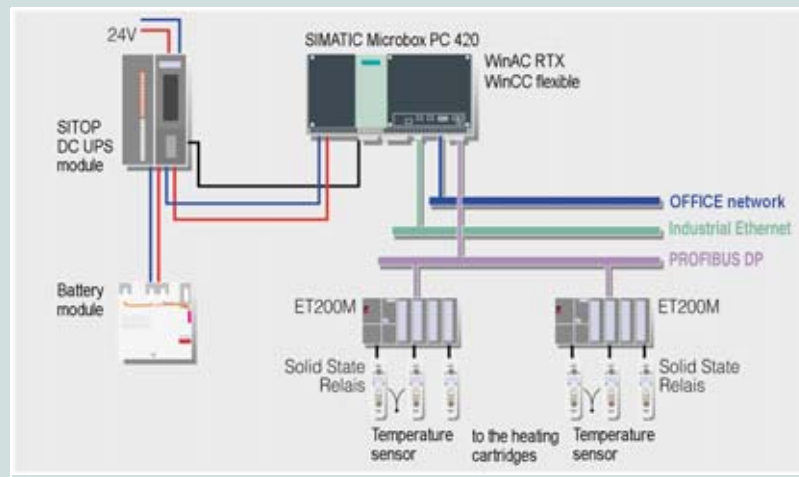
24V

SIMATIC Microbox PC 420

WinAC RTX
WinCC flexible

SITOP
DC UPS
module

OFFICE network

Industrial Ethernet

PROFIBUS DP

Battery
module

ET200M

ET200M

Solid State
Relais

Solid State
Relais

Temperature
sensor

to the heating
cartridges

Temperature
sensor